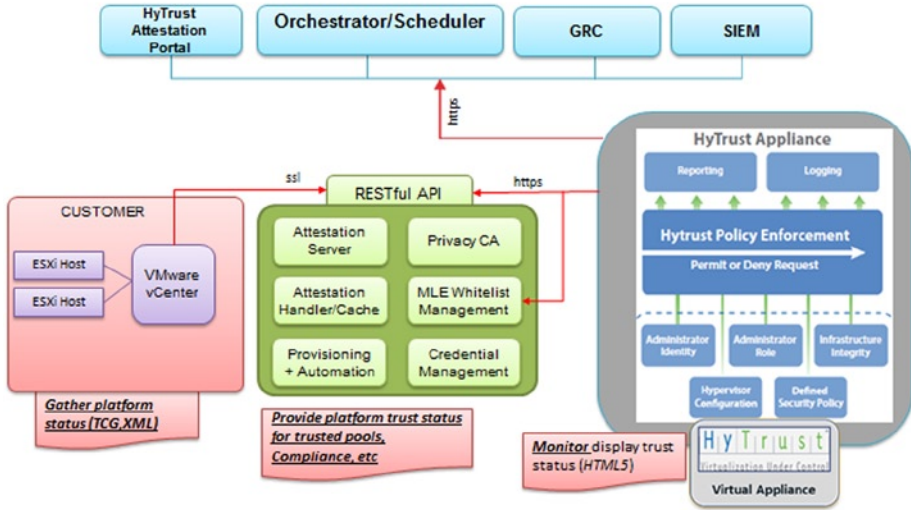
HyTrust Attestation Portal

Orchestrator/Scheduler

GRC

SIEM

https

HyTrust Appliance

Reporting

Logging

Hytrust Policy Enforcement

Permit or Deny Request

Administrator Identity

Administrator Role

Infrastructure Integrity

Hypervisor Configuration

Defined Security Policy

ssl

RESTful API

https

CUSTOMER

ESXi Host

ESXi Host

VMware vCenter

Attestation Server

Privacy CA

Attestation Handler/Cache

MLE Whitelist Management

Provisioning + Automation

Credential Management

*Gather platform status (TCG,XML)*

*Provide platform trust status for trusted pools, Compliance, etc*

*Monitor* display trust status (*HTML5*)

HyTrust

Virtualization Under Control

Virtual Appliance